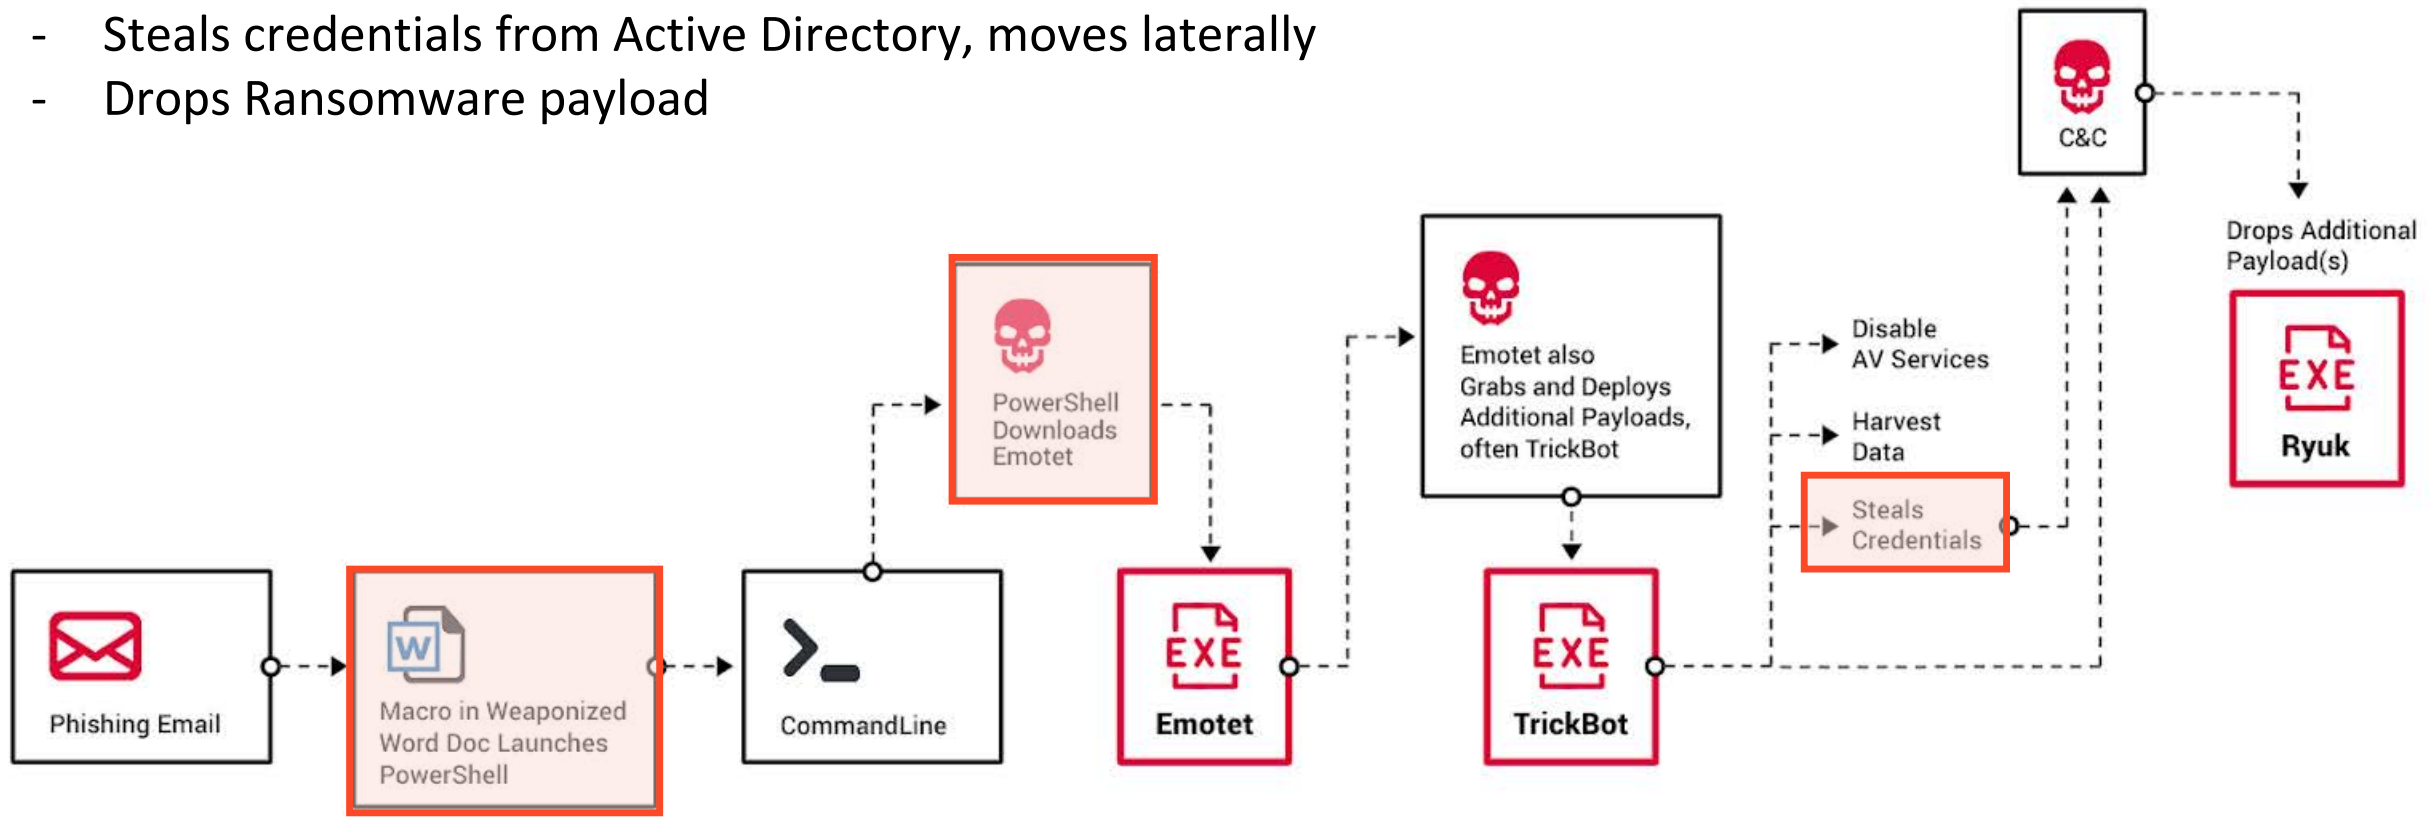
- Steals credentials from Active Directory, moves laterally
- Drops Ransomware payload

C&C

Drops Additional Payload(s)

EXE
Ryuk

PowerShell Downloads Emotet

Emotet also Grabs and Deploys Additional Payloads, often TrickBot

Disable AV Services

Harvest Data

Steals Credentials

Phishing Email

W
Macro in Weaponized Word Doc Launches PowerShell

CommandLine

EXE
Emotet

EXE
TrickBot